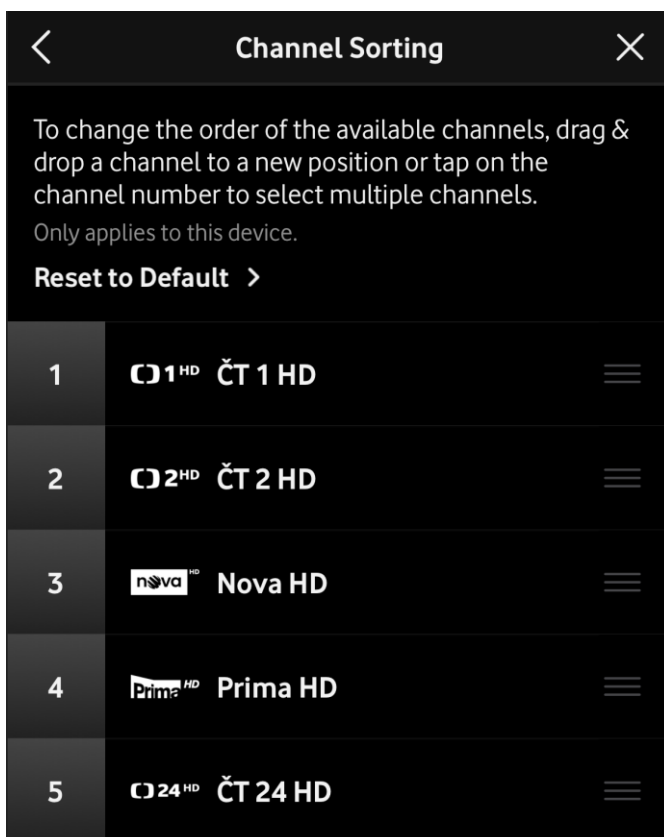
Channel Sorting

To change the order of the available channels, drag & drop a channel to a new position or tap on the channel number to select multiple channels.

Only applies to this device.

Reset to Default >

1 1HD ČT 1 HD

2 2HD ČT 2 HD

3 nova HD Nova HD

4 Prima HD Prima HD

5 24HD ČT 24 HD